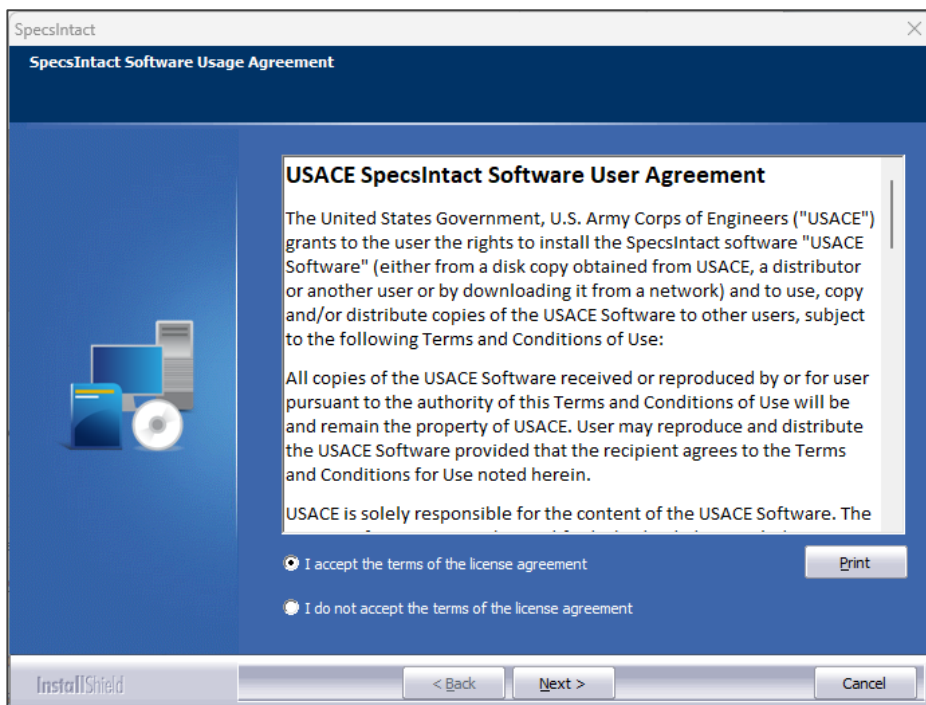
SpecsIntact

SpecsIntact Software Usage Agreement

USACE SpecsIntact Software User Agreement

The United States Government, U.S. Army Corps of Engineers ("USACE") grants to the user the rights to install the SpecsIntact software "USACE Software" (either from a disk copy obtained from USACE, a distributor or another user or by downloading it from a network) and to use, copy and/or distribute copies of the USACE Software to other users, subject to the following Terms and Conditions of Use:

All copies of the USACE Software received or reproduced by or for user pursuant to the authority of this Terms and Conditions of Use will be and remain the property of USACE. User may reproduce and distribute the USACE Software provided that the recipient agrees to the Terms and Conditions for Use noted herein.

USACE is solely responsible for the content of the USACE Software. The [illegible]

I accept the terms of the license agreement

Print

I do not accept the terms of the license agreement

InstallShield

< Back

Next >

Cancel